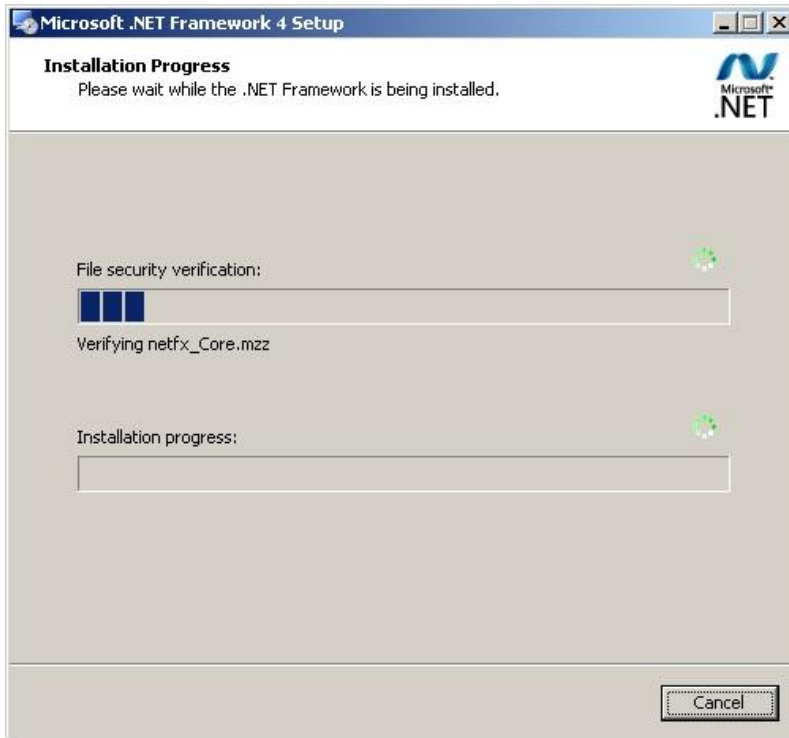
Microsoft .NET Framework 4 Setup

Installation Progress
Please wait while the .NET Framework is being installed.

Microsoft .NET

File security verification:

Verifying netfx_Core.mzz

Installation progress:

Cancel